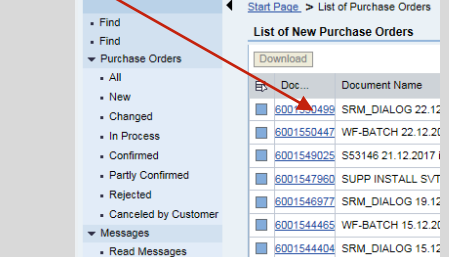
Find
Find
Purchase Orders
All
New
Changed
In Process
Confirmed
Partly Confirmed
Rejected
Canceled by Customer
Messages
Read Messages

Start Page > List of Purchase Orders

List of New Purchase Orders

Download

| | Doc... | Document Name |
|---|---|---|
| | 6001550499 | SRM_DIALOG 22.12 |
| | 6001550447 | WF-BATCH 22.12.20 |
| | 6001549025 | S53146 21.12.2017 |
| | 6001547960 | SUPP INSTALL SVT |
| | 6001546977 | SRM_DIALOG 19.12 |
| | 6001544465 | WF-BATCH 15.12.20 |
| | 6001544404 | SRM_DIALOG 15.12 |